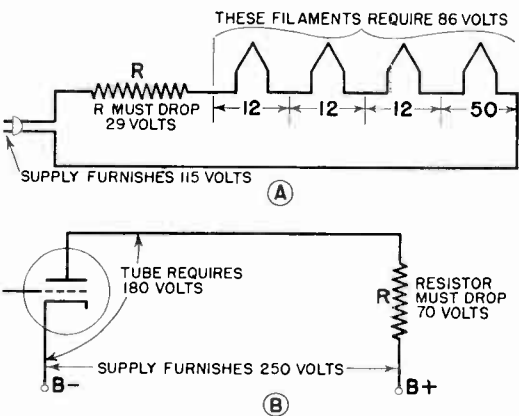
THESE FILAMENTS REQUIRE 86 VOLTS

R

R MUST DROP 29 VOLTS

12

12

12

50

SUPPLY FURNISHES 115 VOLTS

A

TUBE REQUIRES 180 VOLTS

R

RESISTOR MUST DROP 70 VOLTS

SUPPLY FURNISHES 250 VOLTS

B−

B+

B